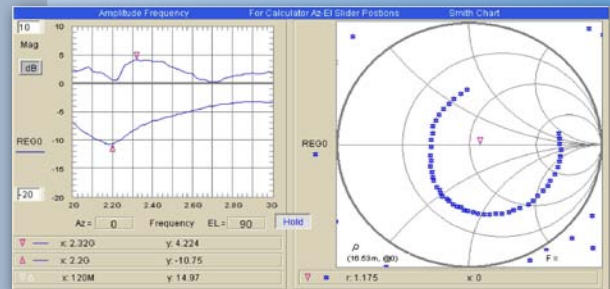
Amplitude Frequency For Calculator Az-El Slider Positions Smith Chart

10
Mag
dB

10
5
0
-5
-10
-15
-20

REG0

-20

2.0 2.20 2.40 2.60 2.80 3.0

Az = 0 Frequency EL = 90 Hold

x: 2.320 y: 4.224
x: 2.20 y: -10.75
x: 120M y: 14.97

REG0

ρ
(16.53m, @0)

F =

r: 1.175 x: 0